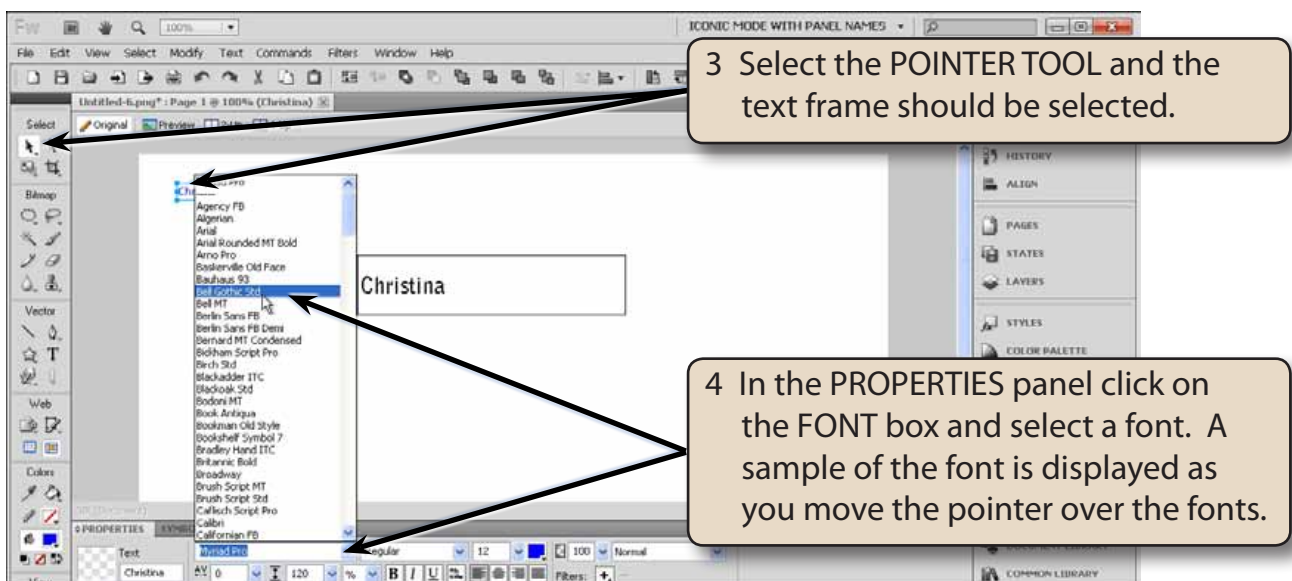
Fw 100% ICONIC MODE WITH PANEL NAMES

File Edit View Select Modify Text Commands Filters Window Help

Untitled-6.png* : Page 1 @ 100% (Christina)

Select

Original Preview

Bitmap

Vector

Web

Colors

Chr

Agency FB
Algerian
Arial
Arial Rounded MT Bold
Arno Pro
Baskerville Old Face
Bauhaus 93
Bell Gothic Std
Bell MT
Berlin Sans FB
Berlin Sans FB Demi
Bernard MT Condensed
Bickham Script Pro
Birch Std
Blackadder ITC
Blackoak Std
Bodoni MT
Book Antiqua
Bookman Old Style
Bookshelf Symbol 7
Bradley Hand ITC
Britannic Bold
Broadway
Brush Script MT
Brush Script Std
Calisch Script Pro
Calibri
Californian FB

Christina

3 Select the POINTER TOOL and the text frame should be selected.

HISTORY
ALIGN
PAGES
STATES
LAYERS
STYLES
COLOR PALETTE

4 In the PROPERTIES panel click on the FONT box and select a font. A sample of the font is displayed as you move the pointer over the fonts.

PROPERTIES

Text
Christina
Myriad Pro
Regular
12
100
Normal
0
120
%
B I U
Filters: +

COMMON LIBRARY